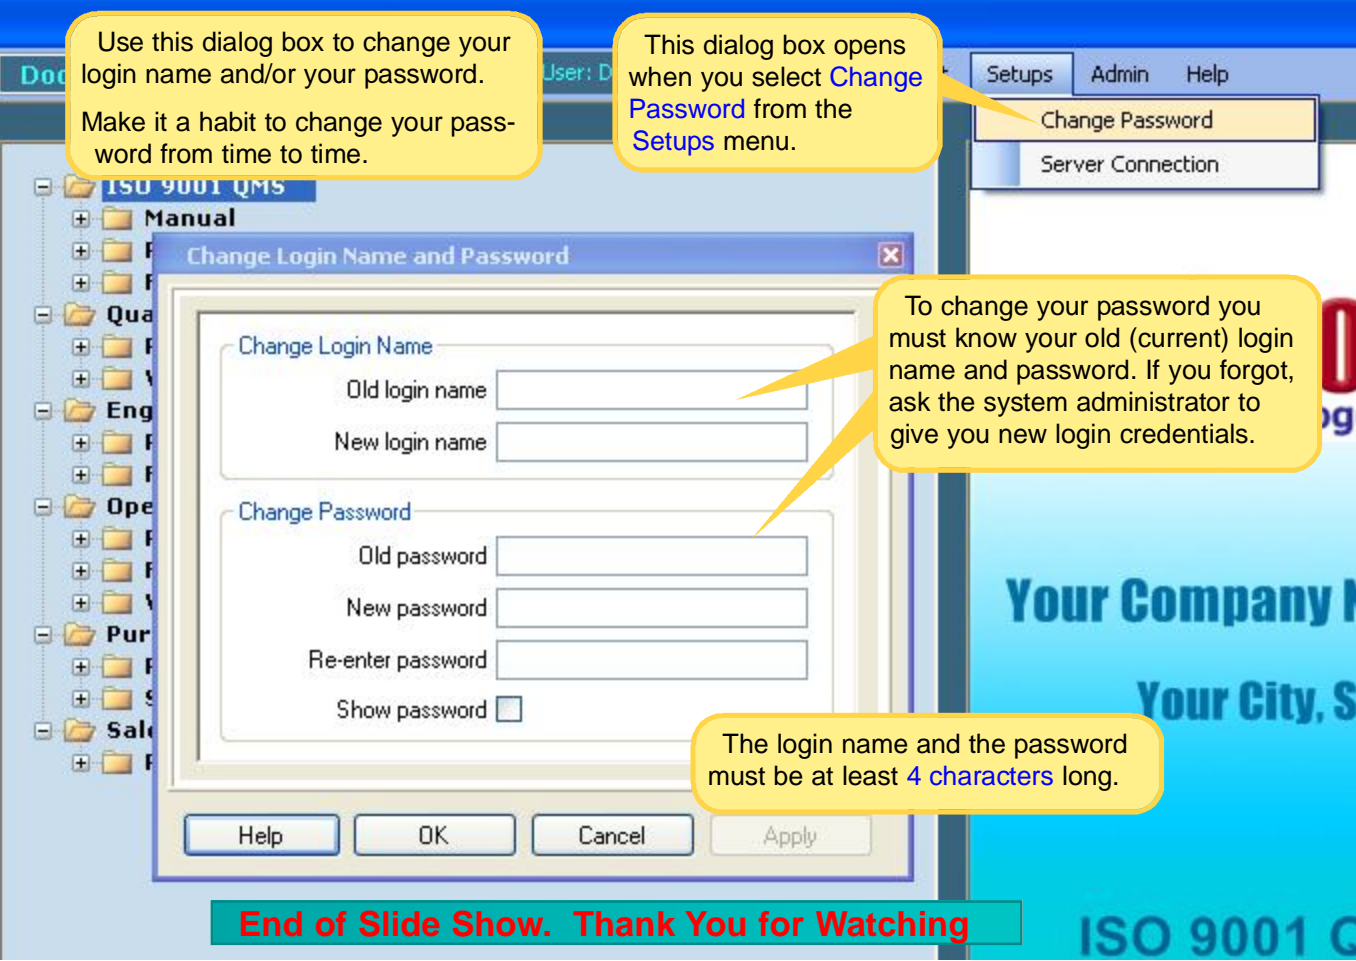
Use this dialog box to change your login name and/or your password.

Make it a habit to change your password from time to time.

This dialog box opens when you select Change Password from the Setups menu.

Doc

User: D

Setups Admin Help

Change Password

Server Connection

ISO 9001 QMS

Manual

F

F

Qua

F

V

Eng

F

F

Ope

F

F

V

Pur

F

S

Sal

F

Change Login Name and Password

Change Login Name

Old login name

New login name

Change Password

Old password

New password

Re-enter password

Show password

To change your password you must know your old (current) login name and password. If you forgot, ask the system administrator to give you new login credentials.

The login name and the password must be at least 4 characters long.

Help OK Cancel Apply

Your Company N

Your City, S

ISO 9001 Q

End of Slide Show. Thank You for Watching